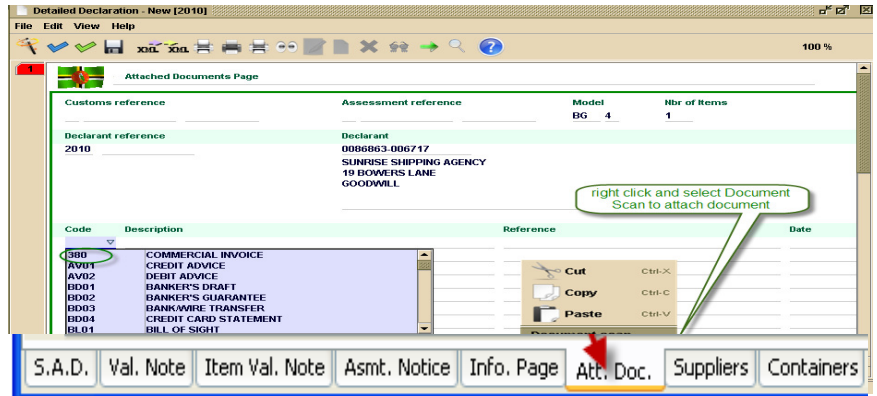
Detailed Declaration - New [2010]

File Edit View Help

100 %

1

Attached Documents Page

Customs reference

Assessment reference

Model
BG 4

Nbr of Items
1

Declarant reference
2010

Declarant
0086863-006717
SUNRISE SHIPPING AGENCY
19 BOWERS LANE
GOODWILL

right click and select Document Scan to attach document

Code

Description

Reference

Date

| | |
|---|---|
| 380 | COMMERCIAL INVOICE |
| AV01 | CREDIT ADVICE |
| AV02 | DEBIT ADVICE |
| BD01 | BANKER'S DRAFT |
| BD02 | BANKER'S GUARANTEE |
| BD03 | BANK/WIRE TRANSFER |
| BD04 | CREDIT CARD STATEMENT |
| BL01 | BILL OF SIGHT |

Cut Ctrl-X
Copy Ctrl-C
Paste Ctrl-V
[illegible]

S.A.D. Val. Note Item Val. Note Asmt. Notice Info. Page Att. Doc. Suppliers Containers